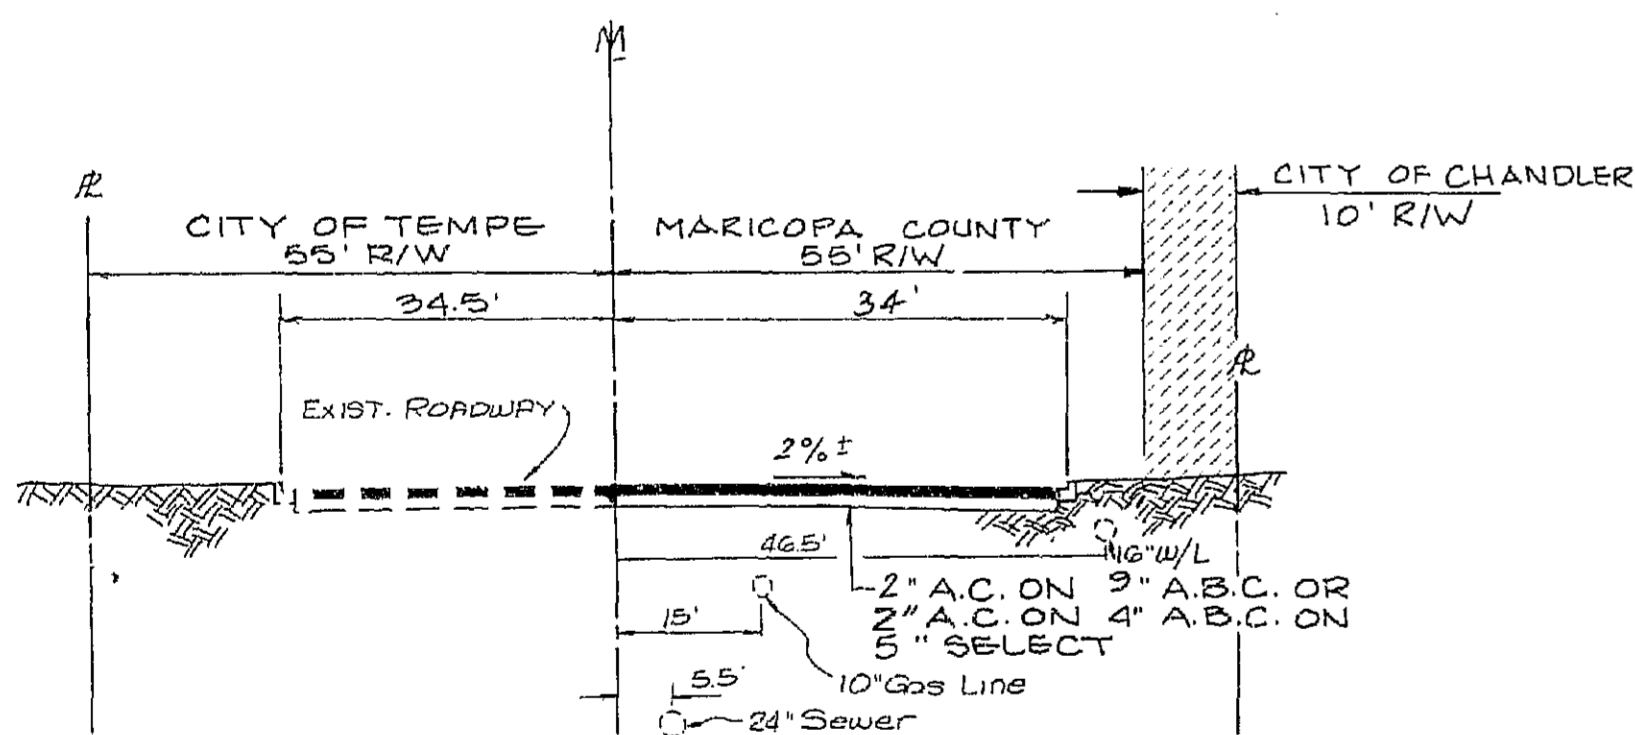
M

PL

CITY OF TEMPE
55' R/W

MARICOPA COUNTY
55' R/W

CITY OF CHANDLER
10' R/W

34.5'

34'

PL

EXIST. ROADWAY

2% ±

46.5'

16" W/L

-2" A.C. ON 9" A.B.C. OR
2" A.C. ON 4" A.B.C. ON
5" SELECT

15'

10" Gas Line

5.5'

24" Sewer